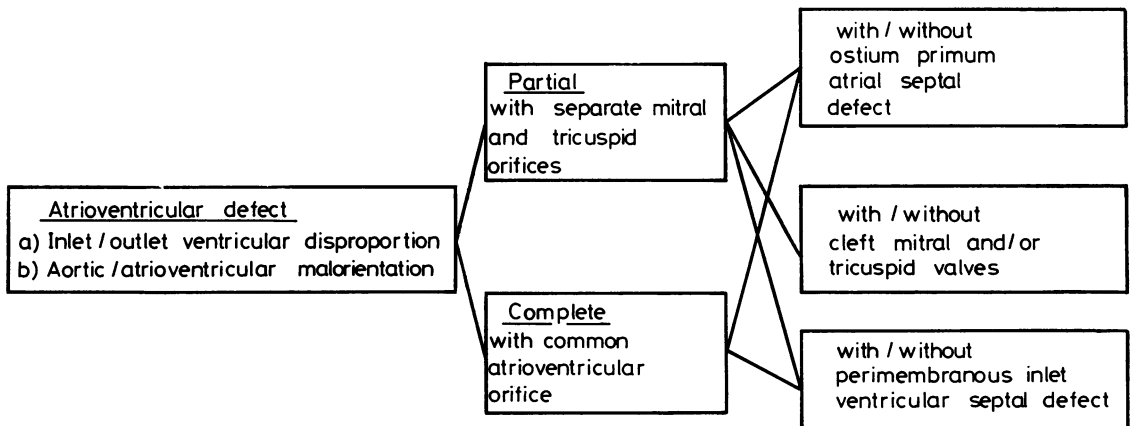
Atrioventricular defect
a) Inlet / outlet ventricular disproportion
b) Aortic / atrioventricular malorientation

Partial
with separate mitral and tricuspid orifices

Complete
with common atrioventricular orifice

with / without ostium primum atrial septal defect

with / without cleft mitral and/or tricuspid valves

with / without perimembranous inlet ventricular septal defect